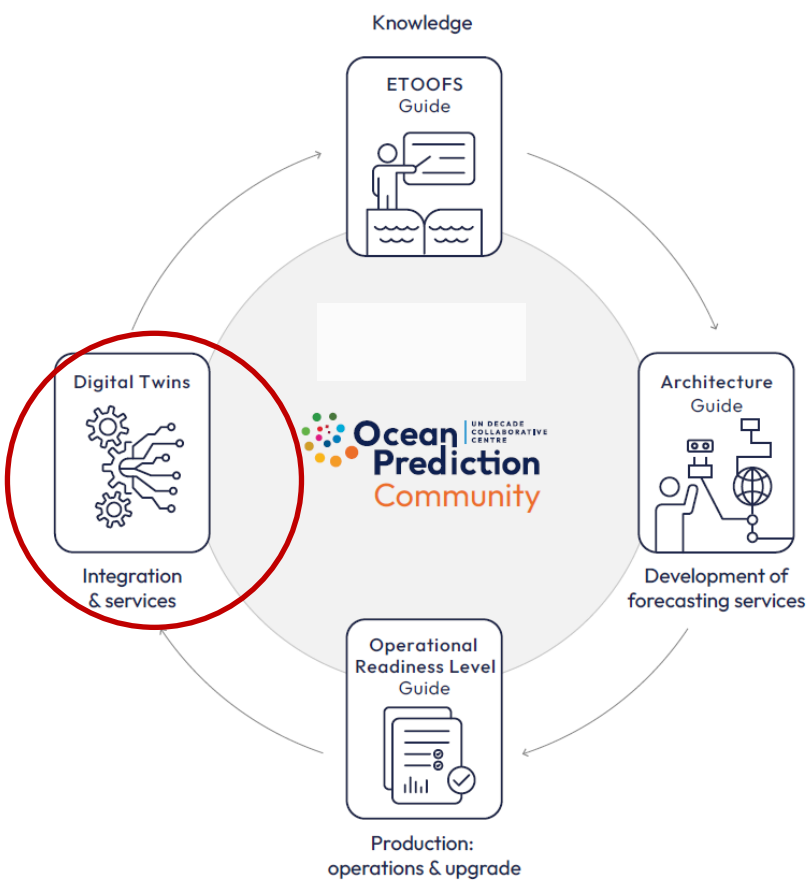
Knowledge

ETOOFS
Guide

Architecture
Guide

Development of forecasting services

Operational Readiness Level Guide

Production: operations & upgrade

Digital Twins

Integration & services

Ocean Prediction
UN DECADE COLLABORATIVE CENTRE
Community